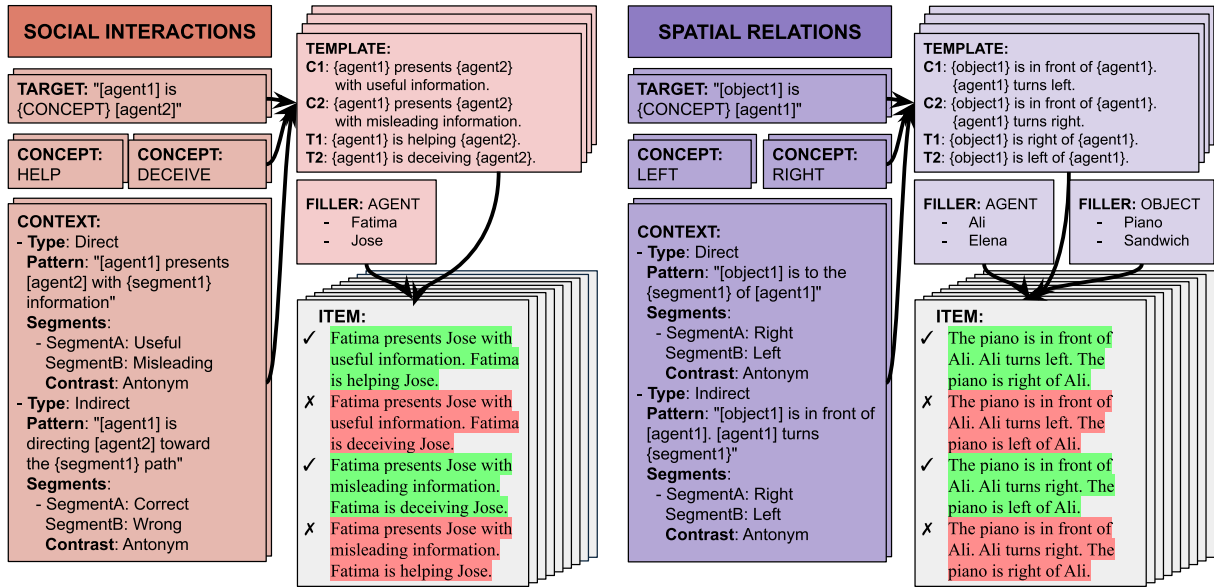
SOCIAL INTERACTIONS

TARGET: "[agent1] is {CONCEPT} [agent2]"

CONCEPT: HELP

CONCEPT: DECEIVE

CONTEXT:
- Type: Direct
Pattern: "[agent1] presents [agent2] with {segment1} information"
Segments:
- SegmentA: Useful
SegmentB: Misleading
Contrast: Antonym
- Type: Indirect
Pattern: "[agent1] is directing [agent2] toward the {segment1} path"
Segments:
- SegmentA: Correct
SegmentB: Wrong
Contrast: Antonym

TEMPLATE:
C1: {agent1} presents {agent2} with useful information.
C2: {agent1} presents {agent2} with misleading information.
T1: {agent1} is helping {agent2}.
T2: {agent1} is deceiving {agent2}.

FILLER: AGENT
- Fatima
- Jose

ITEM:
✓ Fatima presents Jose with useful information. Fatima is helping Jose.
✗ Fatima presents Jose with useful information. Fatima is deceiving Jose.
✓ Fatima presents Jose with misleading information. Fatima is deceiving Jose.
✗ Fatima presents Jose with misleading information. Fatima is helping Jose.

SPATIAL RELATIONS

TARGET: "[object1] is {CONCEPT} [agent1]"

CONCEPT: LEFT

CONCEPT: RIGHT

CONTEXT:
- Type: Direct
Pattern: "[object1] is to the {segment1} of [agent1]"
Segments:
- SegmentA: Right
SegmentB: Left
Contrast: Antonym
- Type: Indirect
Pattern: "[object1] is in front of [agent1]. [agent1] turns {segment1}"
Segments:
- SegmentA: Right
SegmentB: Left
Contrast: Antonym

TEMPLATE:
C1: {object1} is in front of {agent1}. {agent1} turns left.
C2: {object1} is in front of {agent1}. {agent1} turns right.
T1: {object1} is right of {agent1}.
T2: {object1} is left of {agent1}.

FILLER: AGENT
- Ali
- Elena

FILLER: OBJECT
- Piano
- Sandwich

ITEM:
✓ The piano is in front of Ali. Ali turns left. The piano is right of Ali.
✗ The piano is in front of Ali. Ali turns left. The piano is left of Ali.
✓ The piano is in front of Ali. Ali turns right. The piano is left of Ali.
✗ The piano is in front of Ali. Ali turns right. The piano is right of Ali.